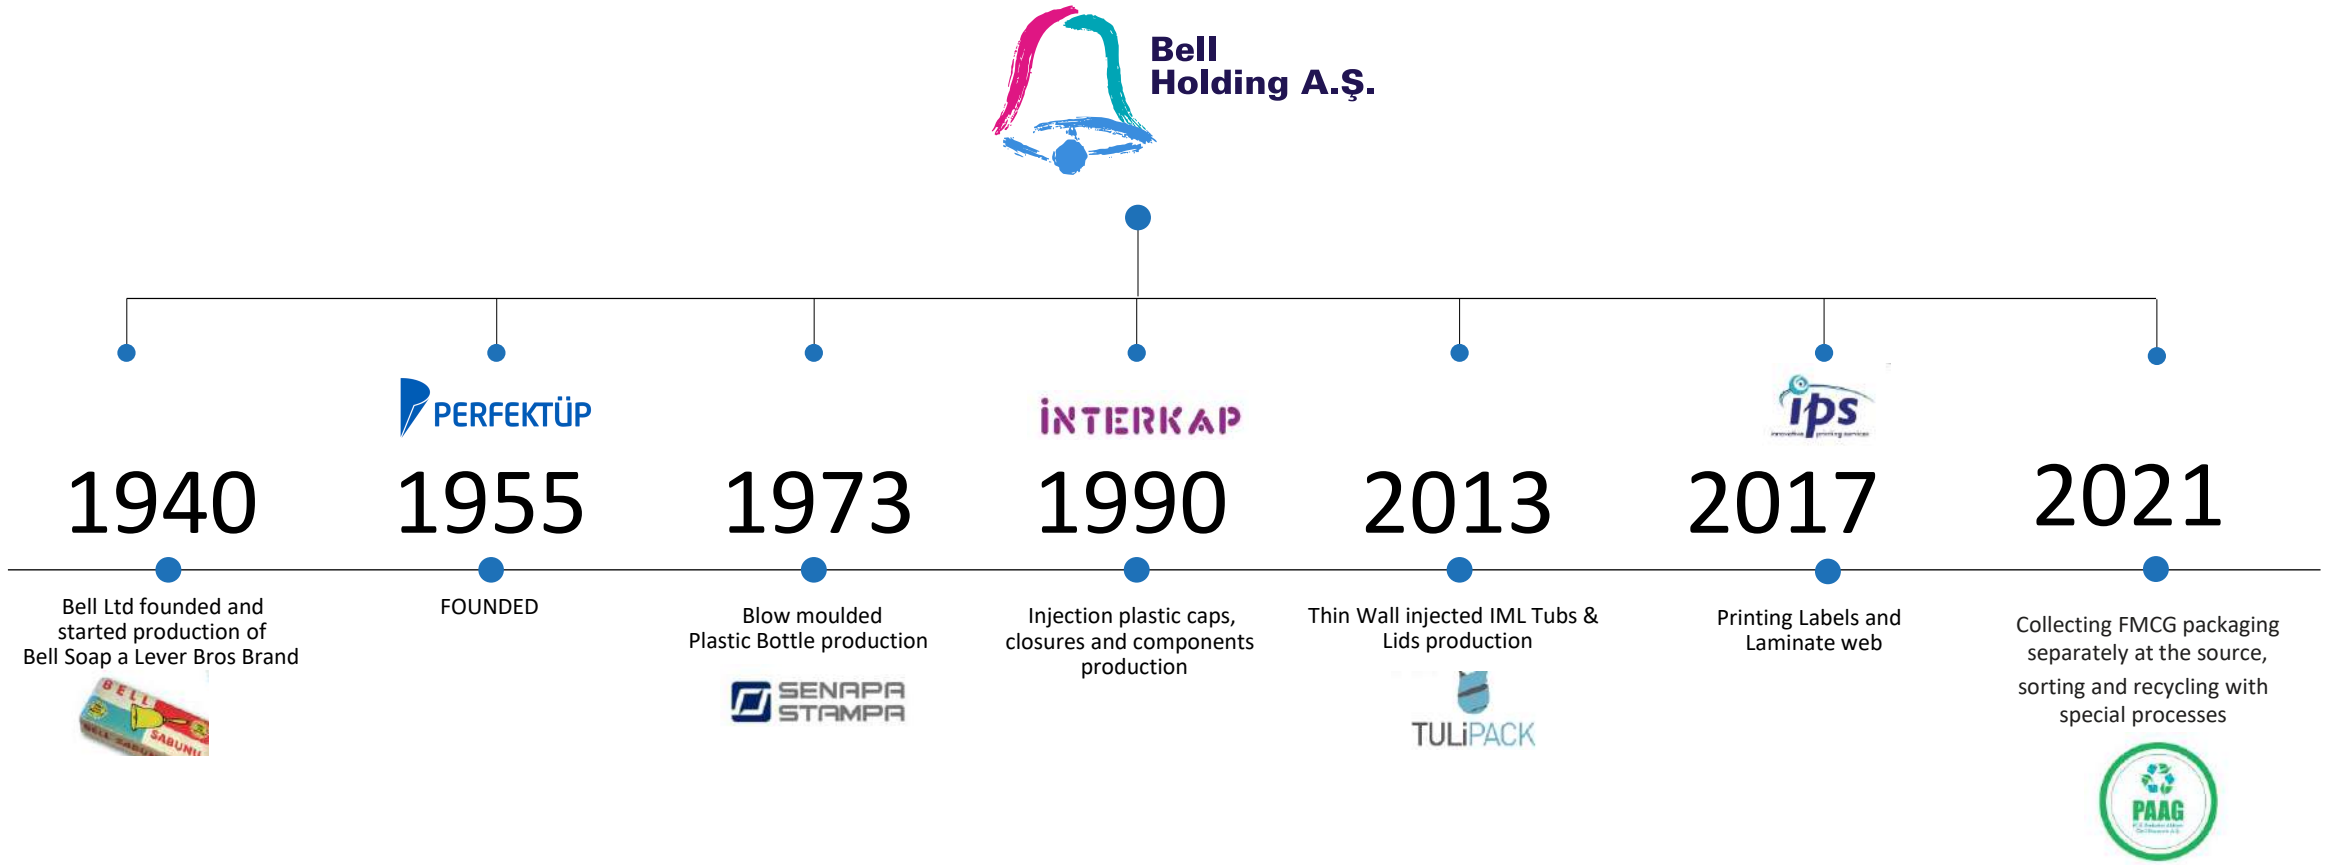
Bell
Holding A.Ş.

PERFEKTÜP

İNTERKAP

ips

1940

1955

1973

1990

2013

2017

2021

Bell Ltd founded and started production of Bell Soap a Lever Bros Brand

BELL SABUNU

FOUNDED

Blow moulded Plastic Bottle production

SENAPA STAMPA

Injection plastic caps, closures and components production

Thin Wall injected IML Tubs & Lids production

TULiPACK

Printing Labels and Laminate web

Collecting FMCG packaging separately at the source, sorting and recycling with special processes

PAAG